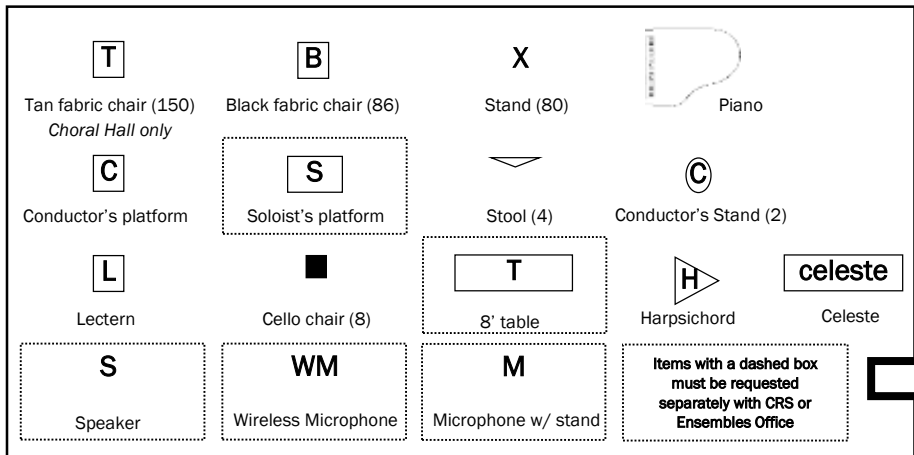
T

Tan fabric chair (150)
*Choral Hall only*

B

Black fabric chair (86)

X

Stand (80)

Piano

C

Conductor's platform

S

Soloist's platform

Stool (4)

Ⓒ

Conductor's Stand (2)

L

Lectern

Cello chair (8)

T

8' table

H

Harpsichord

celeste

Celeste

S

Speaker

WM

Wireless Microphone

M

Microphone w/ stand

Items with a dashed box must be requested separately with CRS or Ensembles Office